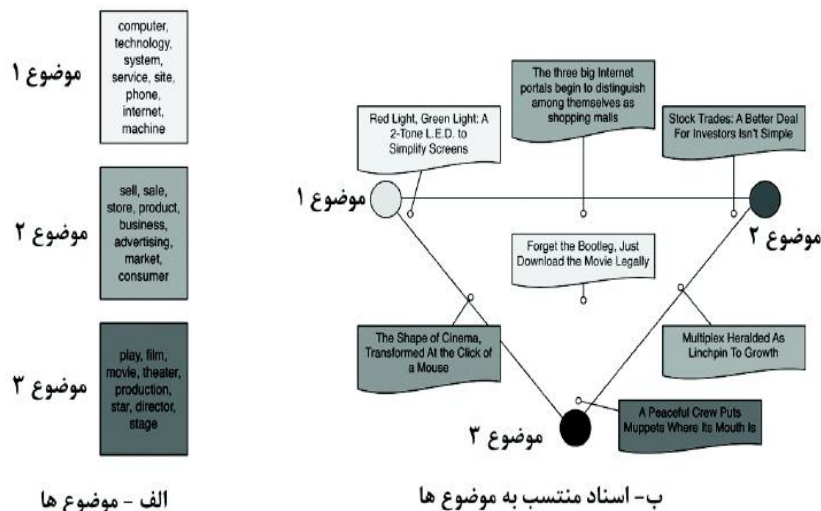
موضوع ۱

computer, technology, system, service, site, phone, internet, machine

موضوع ۲

sell, sale, store, product, business, advertising, market, consumer

موضوع ۳

play, film, movie, theater, production, star, director, stage

الف - موضوع ها

Red Light, Green Light: A 2-Tone L.E.D. to Simplify Screens

The three big Internet portals begin to distinguish among themselves as shopping malls

Stock Trades: A Better Deal For Investors Isn't Simple

موضوع ۱

موضوع ۲

Forget the Bootleg, Just Download the Movie Legally

The Shape of Cinema, Transformed At the Click of a Mouse

Multiplex Heralded As Linchpin To Growth

A Peaceful Crew Puts Muppets Where Its Mouth Is

موضوع ۳

ب- اسناد منتسب به موضوع ها